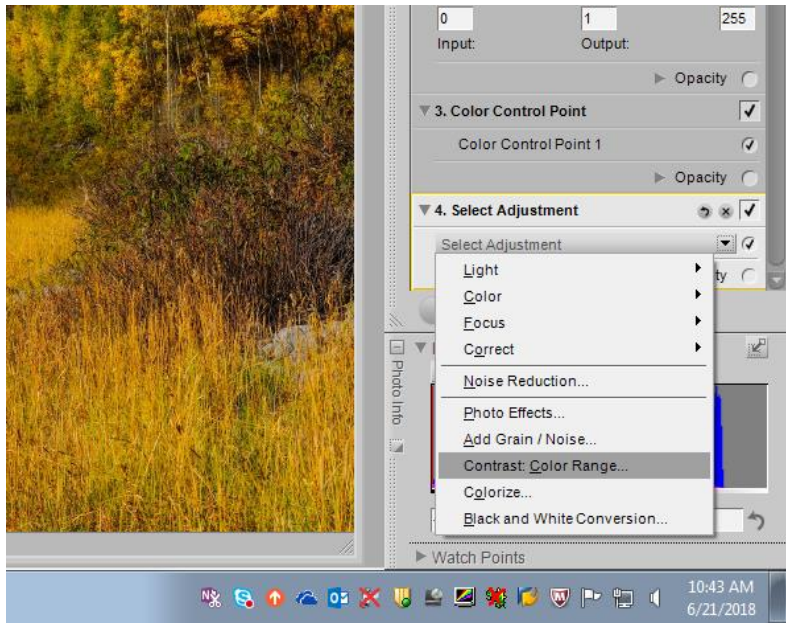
0
1
255
Input:
Output:
Opacity
3. Color Control Point
Color Control Point 1
Opacity
4. Select Adjustment
Select Adjustment
ty
Light
Color
Focus
Correct
Noise Reduction...
Photo Effects...
Add Grain / Noise...
Contrast: Color Range...
Colorize...
Black and White Conversion...
Photo Info
Watch Points
10:43 AM
6/21/2018